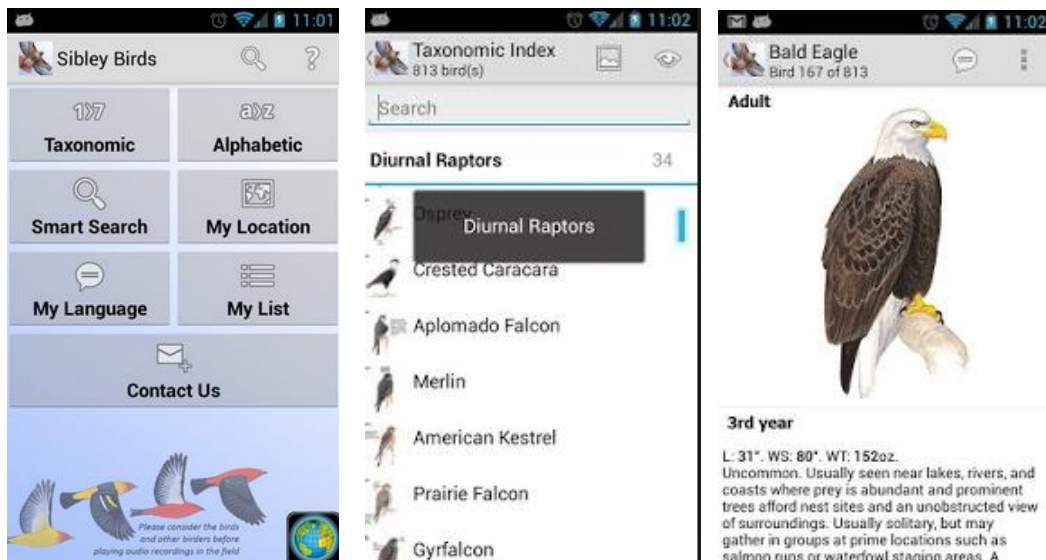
11:01

Sibley Birds

1>7
Taxonomic

a>z
Alphabetic

Smart Search

My Location

My Language

My List

Contact Us

Please consider the birds and other birders before playing audio recordings in the field

11:02

Taxonomic Index
813 bird(s)

Search

Diurnal Raptors 34

Osprey

Diurnal Raptors

Crested Caracara

Aplomado Falcon

Merlin

American Kestrel

Prairie Falcon

Gyrfalcon

11:02

Bald Eagle
Bird 167 of 813

Adult

3rd year

L: 31". WS: 80". WT: 152oz.
Uncommon. Usually seen near lakes, rivers, and coasts where prey is abundant and prominent trees afford nest sites and an unobstructed view of surroundings. Usually solitary, but may gather in groups at prime locations such as salmon runs or waterfowl staging areas. A